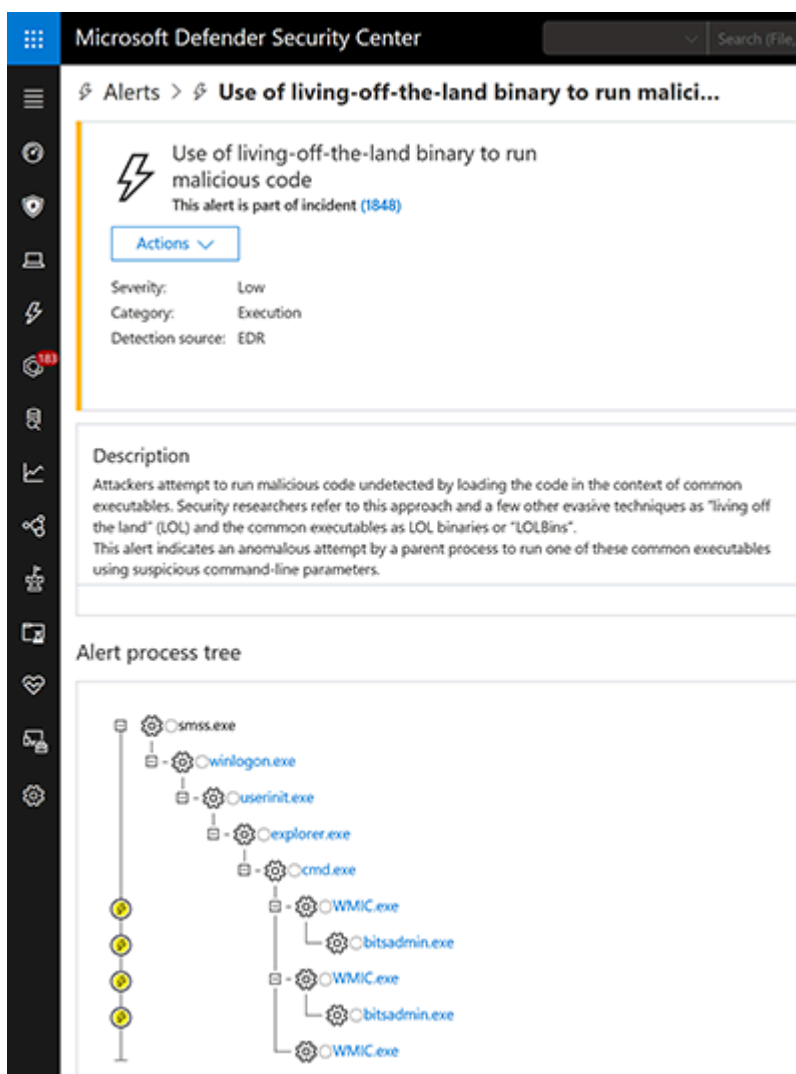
Microsoft Defender Security Center

Search (File,

Alerts > Use of living-off-the-land binary to run malici...

Use of living-off-the-land binary to run malicious code

This alert is part of incident (1848)

Actions

Severity: Low
Category: Execution
Detection source: EDR

183

Description

Attackers attempt to run malicious code undetected by loading the code in the context of common executables. Security researchers refer to this approach and a few other evasive techniques as "living off the land" (LOL) and the common executables as LOL binaries or "LOLBins".
This alert indicates an anomalous attempt by a parent process to run one of these common executables using suspicious command-line parameters.

Alert process tree

smss.exe
winlogon.exe
userinit.exe
explorer.exe
cmd.exe
WMIC.exe
bitsadmin.exe
WMIC.exe
bitsadmin.exe
WMIC.exe